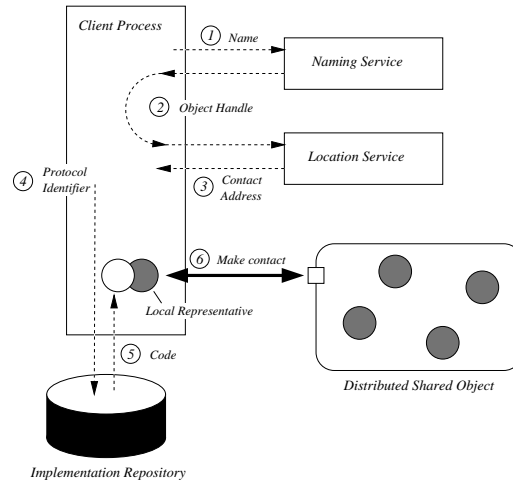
Client Process

1 Name

Naming Service

2 Object Handle

Location Service

3 Contact Address

4 Protocol Identifier

6 Make contact

Local Representative

5 Code

Distributed Shared Object

Implementation Repository